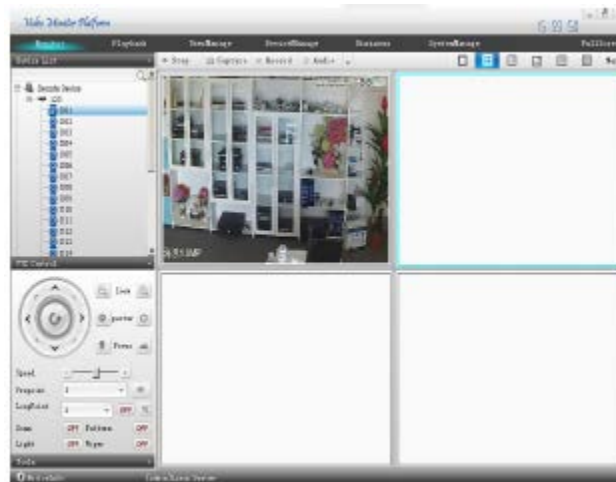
Video Monitor Platform

Preview Playback TreeManage DeviceManage Statistics SystemManage FullScreen

Device List

Stop Capture Record Audio

Remote Device

D01
D02
D03
D04
D05
D06
D07
D08
D09
D10
D11
D12
D13

PTZ Control

Zoom
Focus
Iris

Speed
Program
LoopPoint

Scan OFF Pattern OFF
Light OFF Wiper OFF

Tools
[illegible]